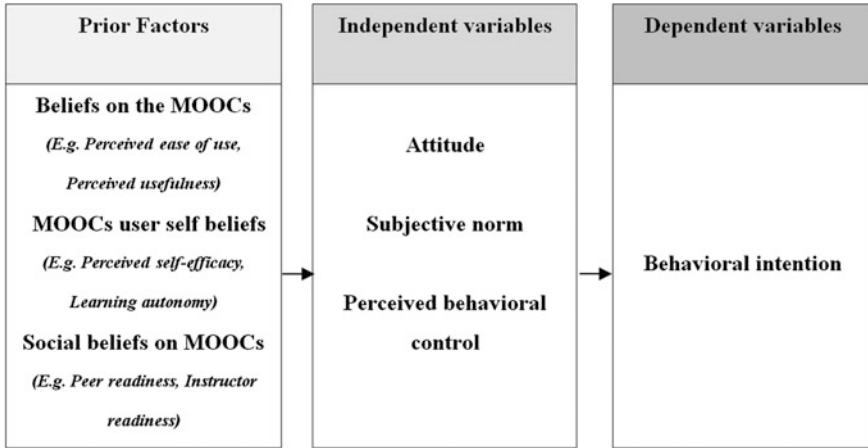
Prior Factors

Beliefs on the MOOCs
(E.g. Perceived ease of use, Perceived usefulness)
MOOCs user self beliefs
(E.g. Perceived self-efficacy, Learning autonomy)
Social beliefs on MOOCs
(E.g. Peer readiness, Instructor readiness)

Independent variables

Attitude

Subjective norm

Perceived behavioral control

Dependent variables

Behavioral intention